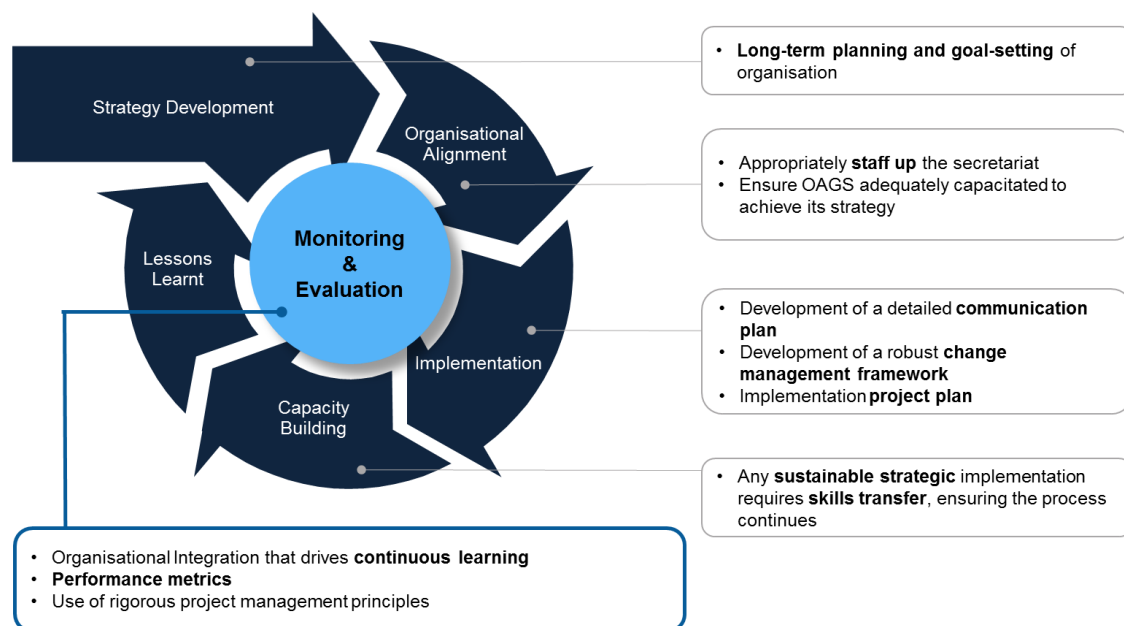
Strategy Development

Organisational Alignment

Lessons Learnt

Monitoring & Evaluation

Implementation

Capacity Building

• Long-term planning and goal-setting of organisation

• Appropriately staff up the secretariat
• Ensure OAGS adequately capacitated to achieve its strategy

• Development of a detailed communication plan
• Development of a robust change management framework
• Implementation project plan

• Any sustainable strategic implementation requires skills transfer, ensuring the process continues

• Organisational Integration that drives continuous learning
• Performance metrics
• Use of rigorous project management principles